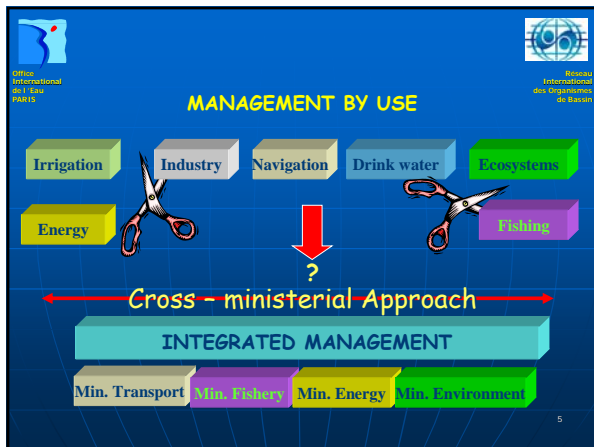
Office International de l'Eau PARIS

Reseau International des Organismes de Bassin

MANAGEMENT BY USE

Irrigation

Industry

Navigation

Drink water

Ecosystems

Energy

Fishing

?

Cross – ministerial Approach

INTEGRATED MANAGEMENT

Min. Transport

Min. Fishery

Min. Energy

Min. Environment

5